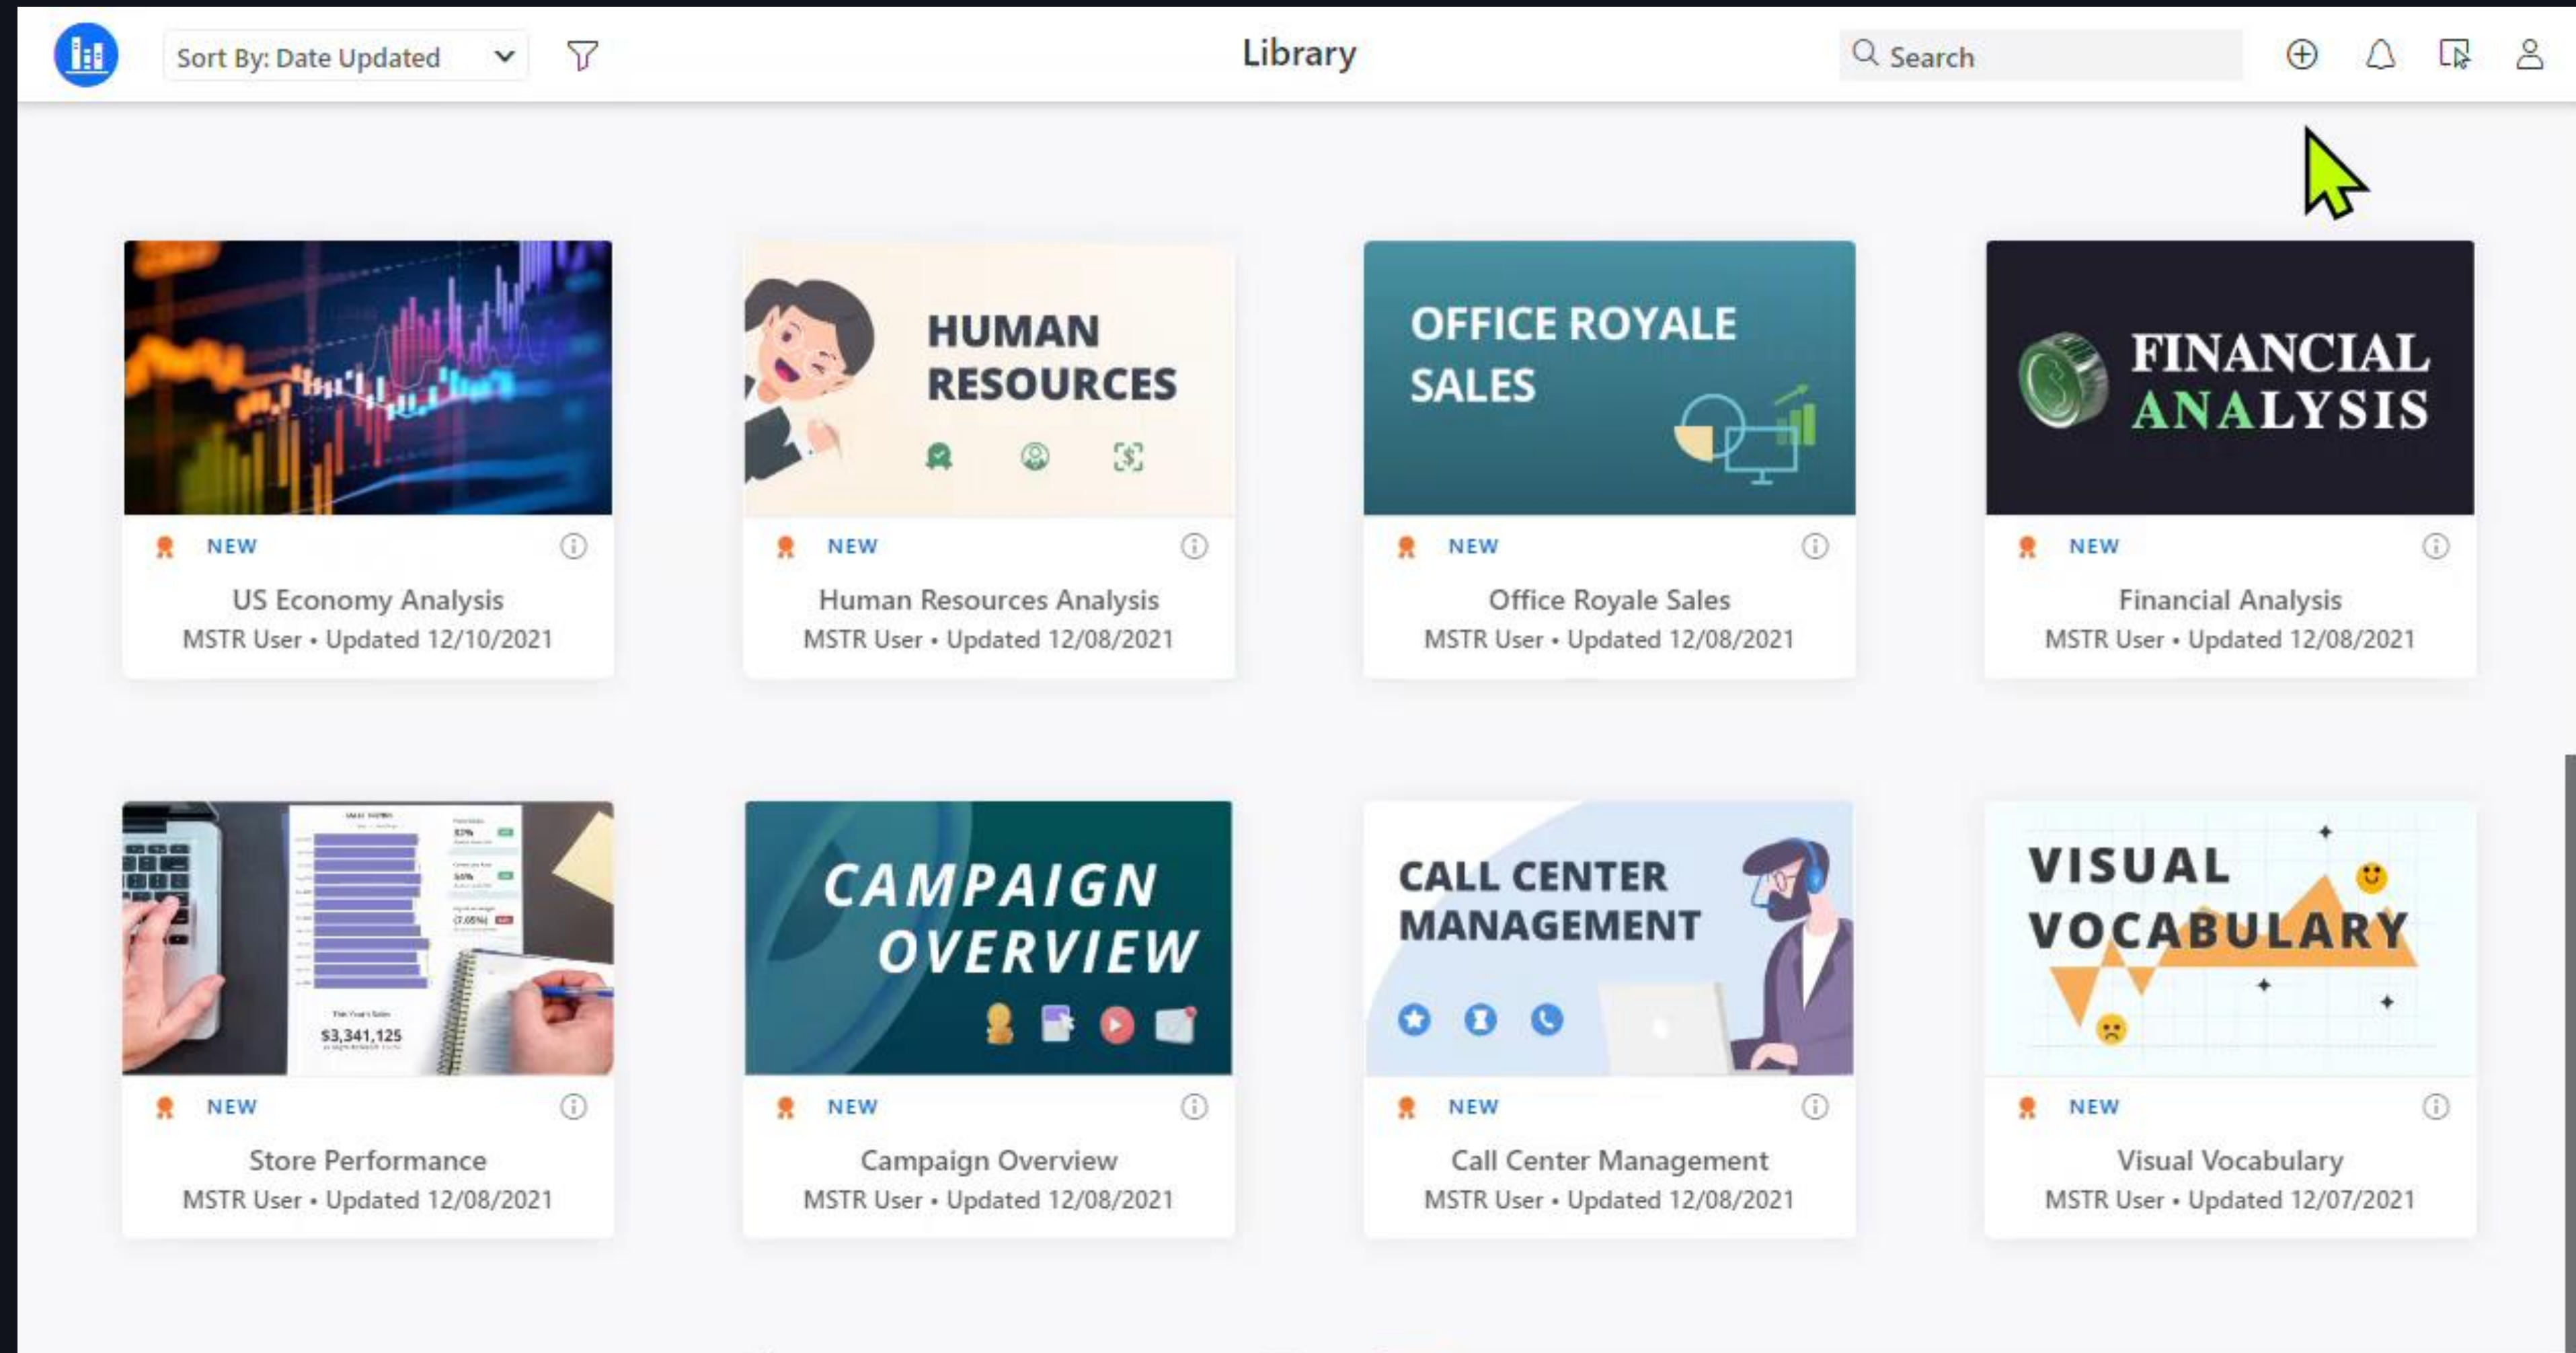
Sort By: Date Updated

Library

Search

HUMAN RESOURCES

OFFICE ROYALE SALES

FINANCIAL ANALYSIS

NEW
US Economy Analysis
MSTR User • Updated 12/10/2021

NEW
Human Resources Analysis
MSTR User • Updated 12/08/2021

NEW
Office Royale Sales
MSTR User • Updated 12/08/2021

NEW
Financial Analysis
MSTR User • Updated 12/08/2021

$3,341,125

CAMPAIGN OVERVIEW

CALL CENTER MANAGEMENT

VISUAL VOCABULARY

NEW
Store Performance
MSTR User • Updated 12/08/2021

NEW
Campaign Overview
MSTR User • Updated 12/08/2021

NEW
Call Center Management
MSTR User • Updated 12/08/2021

NEW
Visual Vocabulary
MSTR User • Updated 12/07/2021